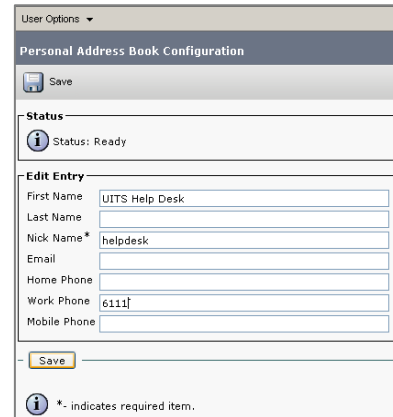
User Options ▾

Personal Address Book Configuration

Save

Status

Status: Ready

Edit Entry

| First Name | UITS Help Desk |
|---|---|
| Last Name | |
| Nick Name* | helpdesk |
| Email | |
| Home Phone | |
| Work Phone | 6111 |
| Mobile Phone | |

Save

*- indicates required item.